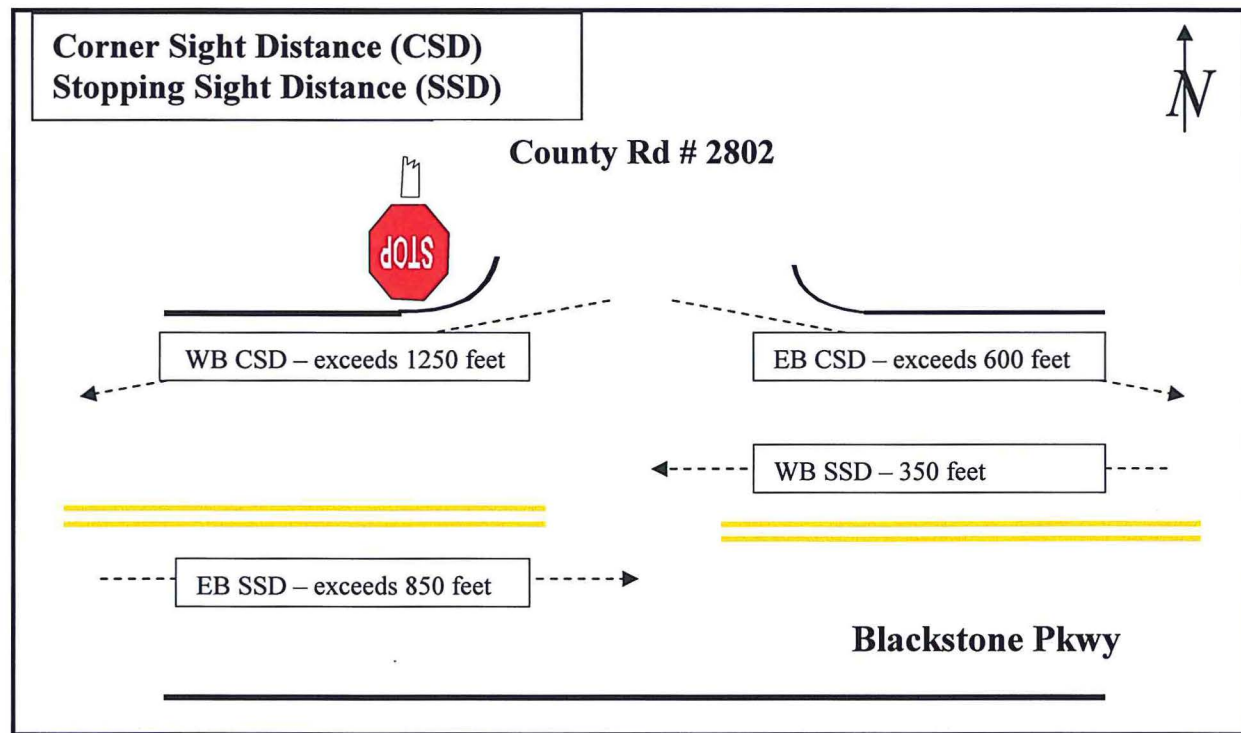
Corner Sight Distance (CSD)
Stopping Sight Distance (SSD)

N

County Rd # 2802

STOP

WB CSD – exceeds 1250 feet

EB CSD – exceeds 600 feet

WB SSD – 350 feet

EB SSD – exceeds 850 feet

Blackstone Pkwy